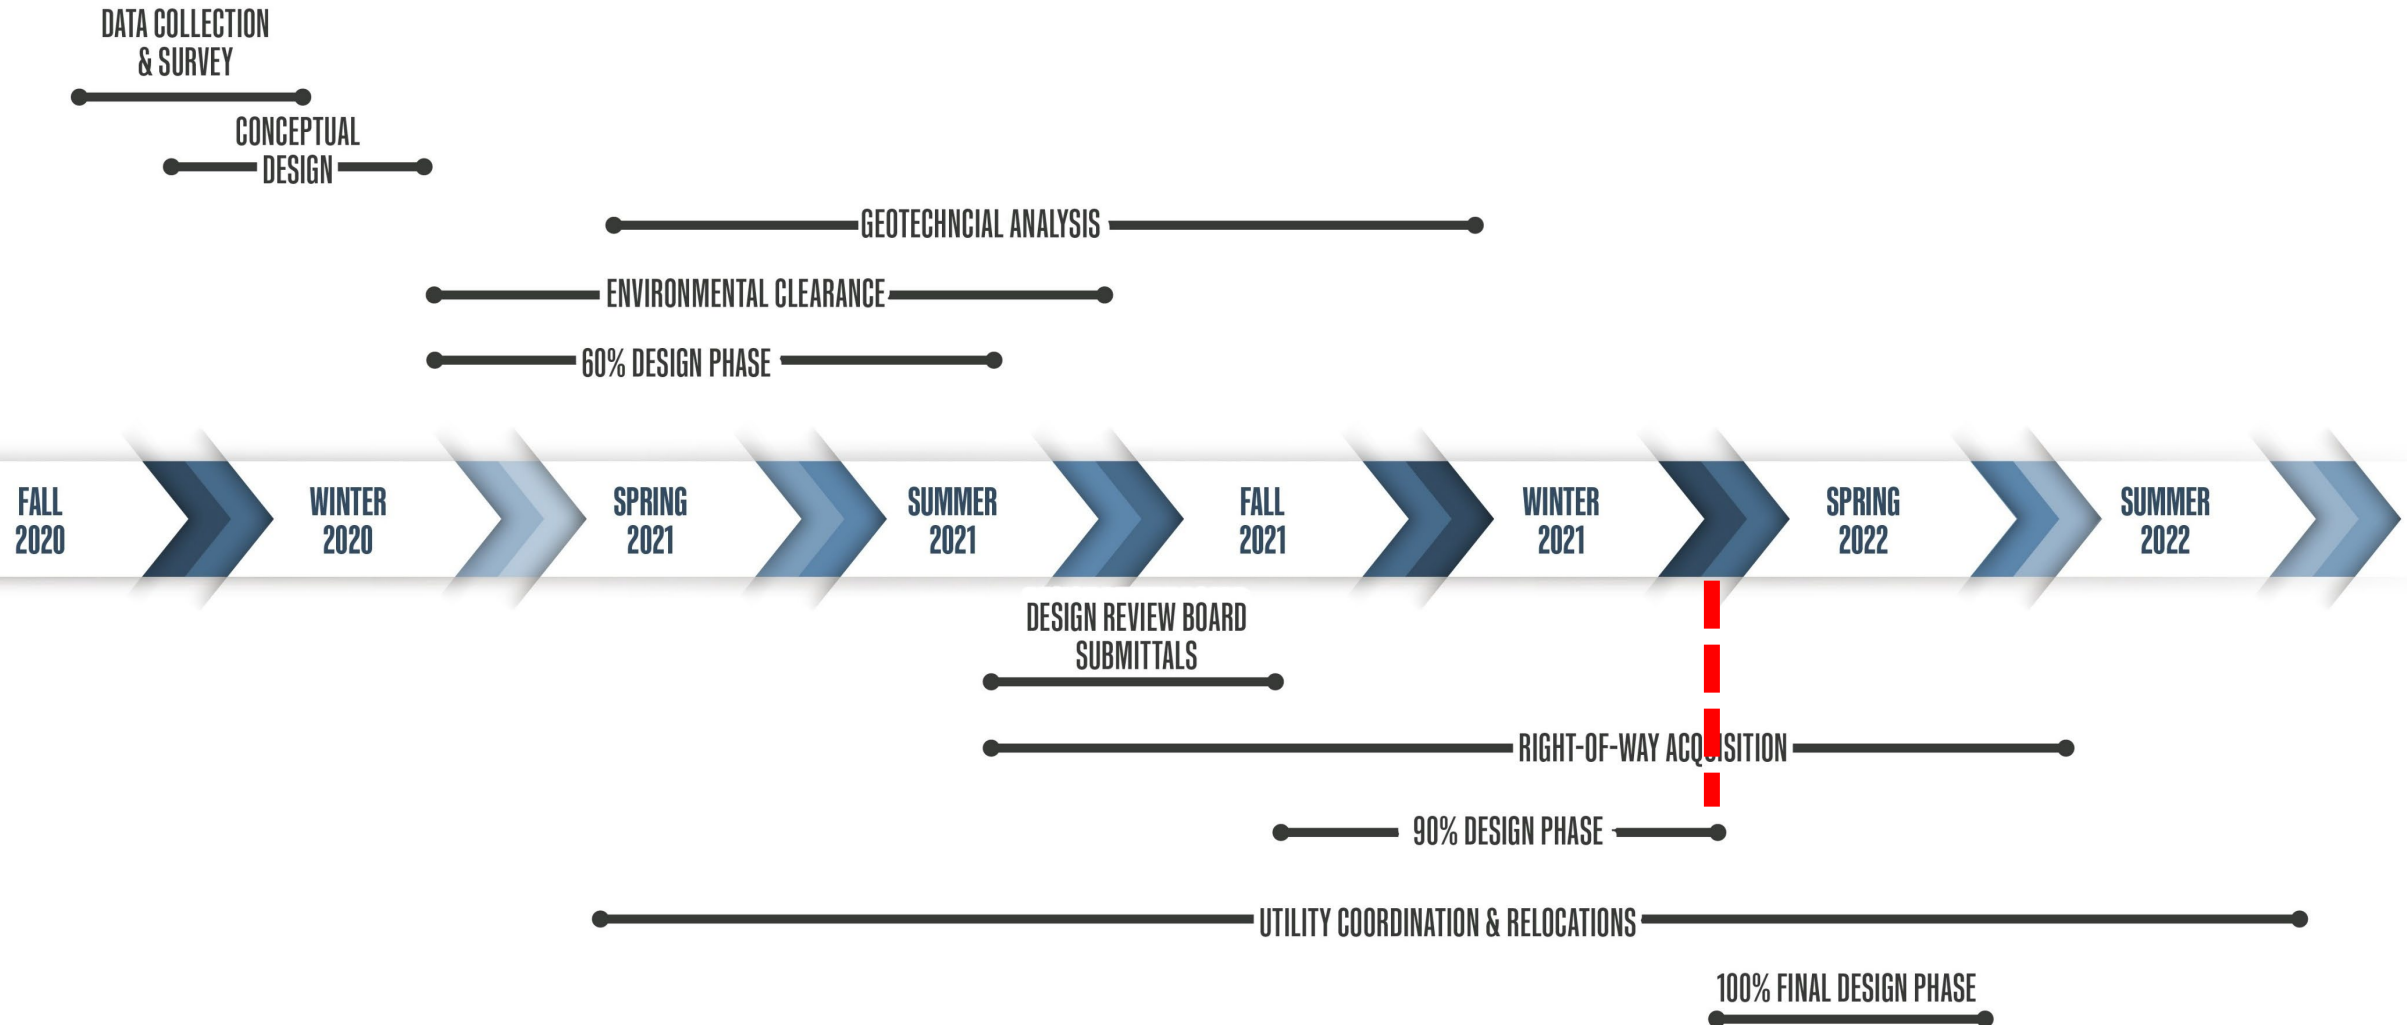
DATA COLLECTION & SURVEY

CONCEPTUAL DESIGN

GEOTECHNCIAL ANALYSIS

ENVIRONMENTAL CLEARANCE

60% DESIGN PHASE

FALL 2020

WINTER 2020

SPRING 2021

SUMMER 2021

FALL 2021

WINTER 2021

SPRING 2022

SUMMER 2022

DESIGN REVIEW BOARD SUBMITTALS

RIGHT-OF-WAY ACQUISITION

90% DESIGN PHASE

UTILITY COORDINATION & RELOCATIONS

100% FINAL DESIGN PHASE